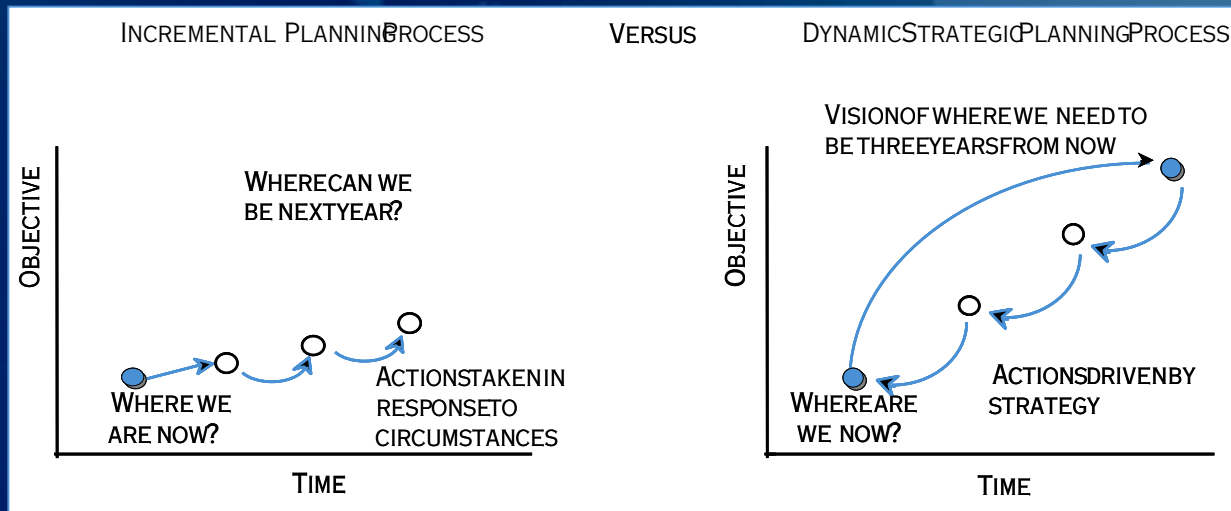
INCREMENTAL PLANNINGPROCESS

VERSUS

DYNAMICSTRATEGICPLANNINGPROCESS

WHERECAN WE BE NEXTYEAR?

OBJECTIVE

WHERE WE ARE NOW?

ACTIONSTAKENIN RESPONSETO CIRCUMSTANCES

TIME

VISIONOF WHEREWE NEEDTO BE THREEYEARSFROM NOW

OBJECTIVE

WHEREARE WE NOW?

ACTIONSDRIVENBY STRATEGY

TIME